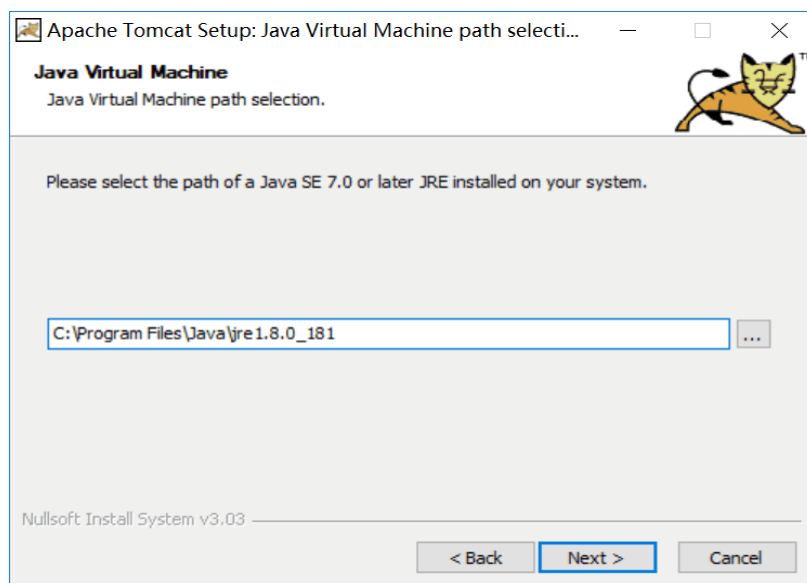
Apache Tomcat Setup: Java Virtual Machine path selecti...

Java Virtual Machine
Java Virtual Machine path selection.

TM

Please select the path of a Java SE 7.0 or later JRE installed on your system.

C:\Program Files\Java\jre1.8.0_181

...

Nullsoft Install System v3.03

< Back

Next >

Cancel